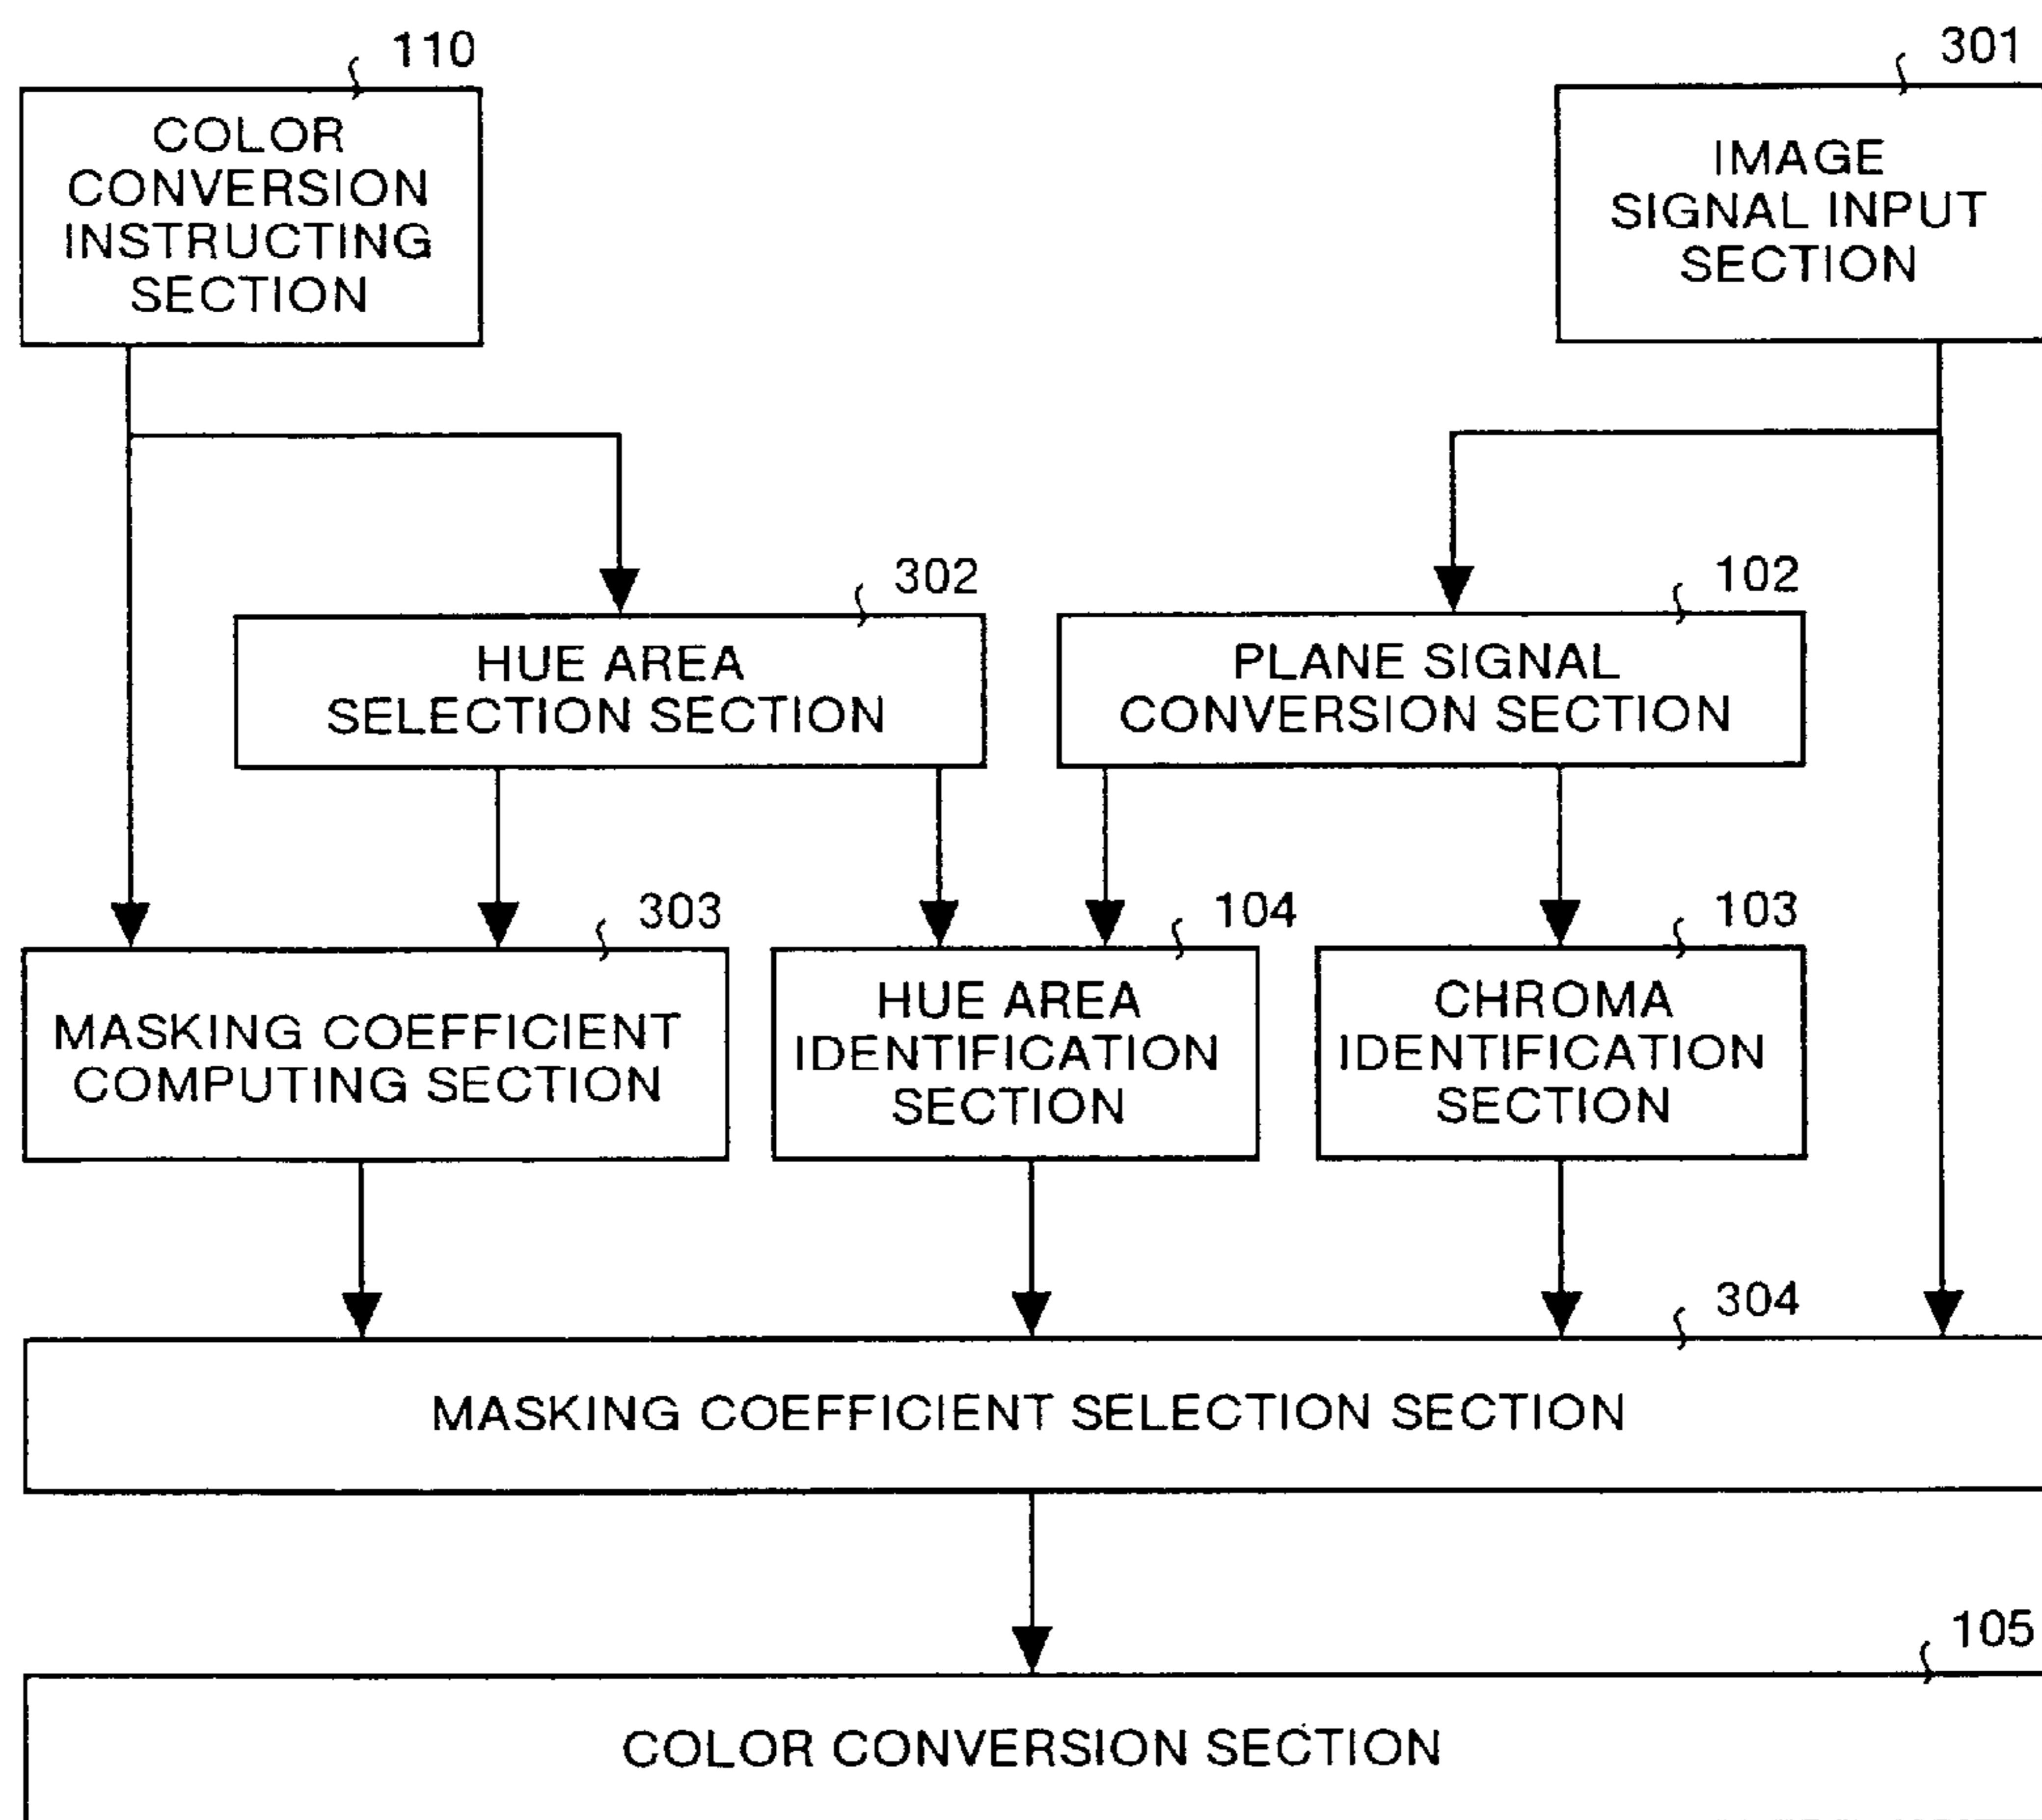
110
COLOR CONVERSION INSTRUCTING SECTION

301
IMAGE SIGNAL INPUT SECTION

302
HUE AREA SELECTION SECTION

102
PLANE SIGNAL CONVERSION SECTION

303
MASKING COEFFICIENT COMPUTING SECTION

104
HUE AREA IDENTIFICATION SECTION

103
CHROMA IDENTIFICATION SECTION

304
MASKING COEFFICIENT SELECTION SECTION

105
COLOR CONVERSION SECTION